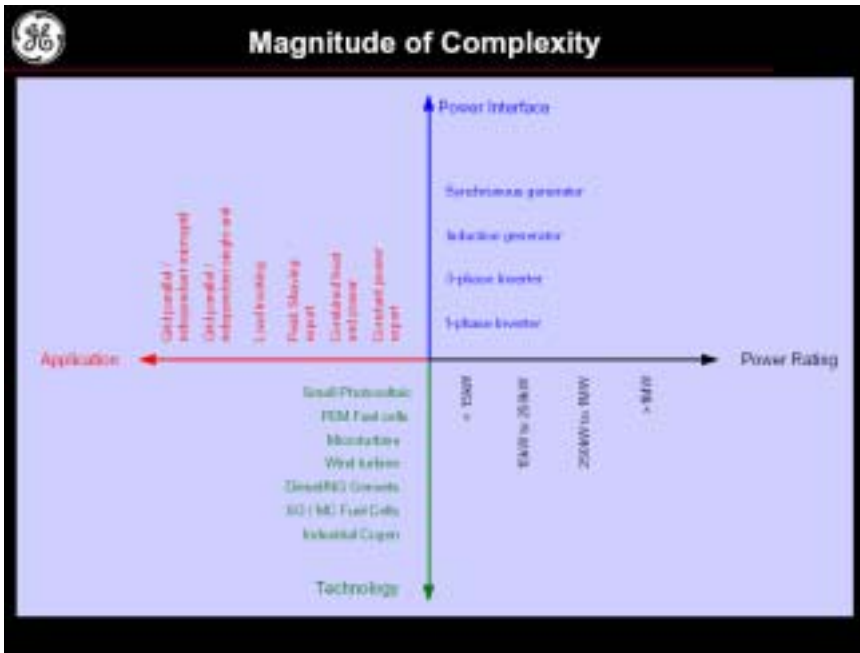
Magnitude of Complexity

Power Interface

Synchronous generator

Induction generator

3-phase Inverter

1-phase Inverter

Grid parallel / independent transfer

Grid parallel / independent single grid

Load tracking

Peak Shaving export

Combined heat and power

Constant power export

Application

Power Rating

Small Photovoltaic

PEM Fuel cells

Microturbine

Wind turbine

Diesel/NG Gensets

SO / MC Fuel Cells

Industrial Cogen

< 15kW

15kW to 250kW

250kW to 1MW

> 1MW

Technology